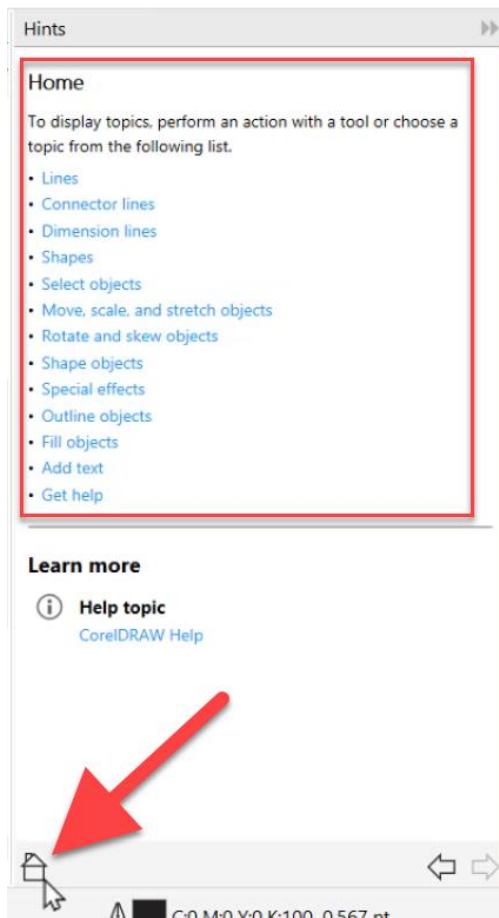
Hints

Home

To display topics, perform an action with a tool or choose a topic from the following list.

- Lines
- Connector lines
- Dimension lines
- Shapes
- Select objects
- Move, scale, and stretch objects
- Rotate and skew objects
- Shape objects
- Special effects
- Outline objects
- Fill objects
- Add text
- Get help

Learn more

Help topic
CorelDRAW Help

C:0 M:0 Y:0 K:100 0.567 pt